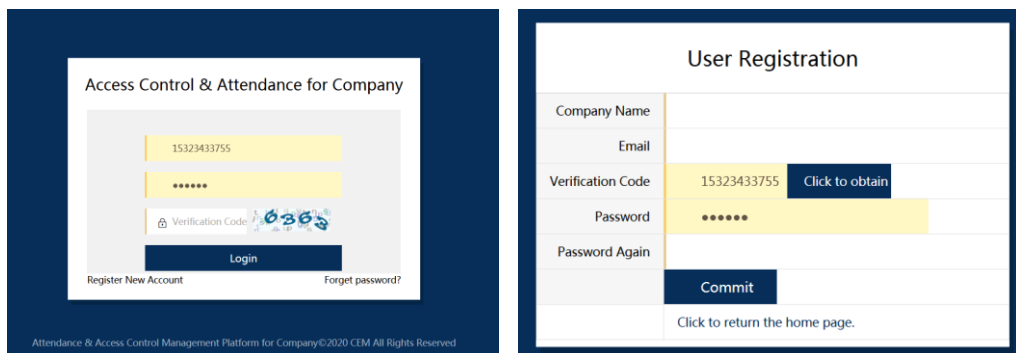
Access Control & Attendance for Company

15323433755

••••••

Verification Code 6363

Login

Register New Account

Forget password?

Attendance & Access Control Management Platform for Company©2020 CEM All Rights Reserved

User Registration

| Company Name | |
|---|---|
| Email | |
| Verification Code | 15323433755 Click to obtain |
| Password | •••••• |
| Password Again | |
| | Commit |
| | Click to return the home page. |